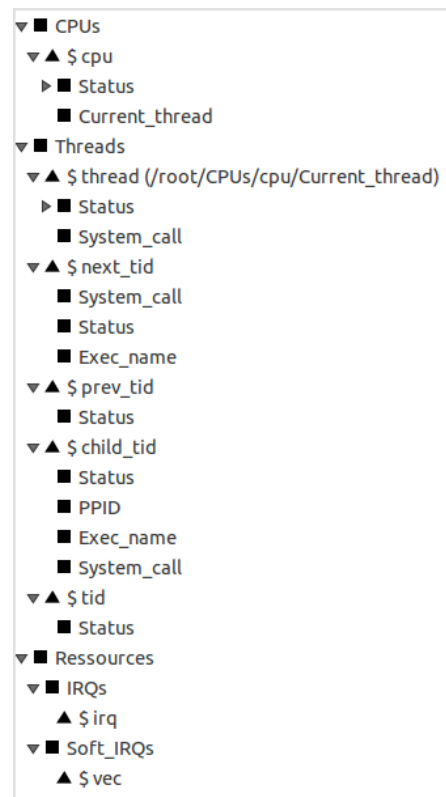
▾ ■ CPUs
▾ ▲ $ cpu
▸ ■ Status
■ Current_thread
▾ ■ Threads
▾ ▲ $ thread (/root/CPUs/cpu/Current_thread)
▸ ■ Status
■ System_call
▾ ▲ $ next_tid
■ System_call
■ Status
■ Exec_name
▾ ▲ $ prev_tid
■ Status
▾ ▲ $ child_tid
■ Status
■ PPID
■ Exec_name
■ System_call
▾ ▲ $ tid
■ Status
▾ ■ Ressources
▾ ■ IRQs
▲ $ irq
▾ ■ Soft_IRQs
▲ $ vec